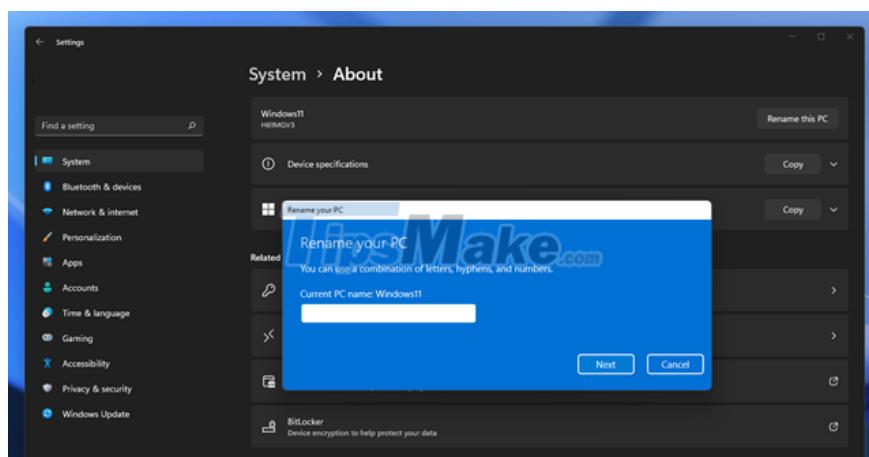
Settings

System > About

Find a setting

System
Bluetooth & devices
Network & internet
Personalization
Apps
Accounts
Time & language
Gaming
Accessibility
Privacy & security
Windows Update

Windows11
H61MGV3

Rename this PC

Device specifications

Copy

Copy

Related

Rename your PC

Rename your PC

TipsMake.com

You can use a combination of letters, hyphens, and numbers.

Current PC name: Windows11

Next

Cancel

BitLocker
Device encryption to help protect your data